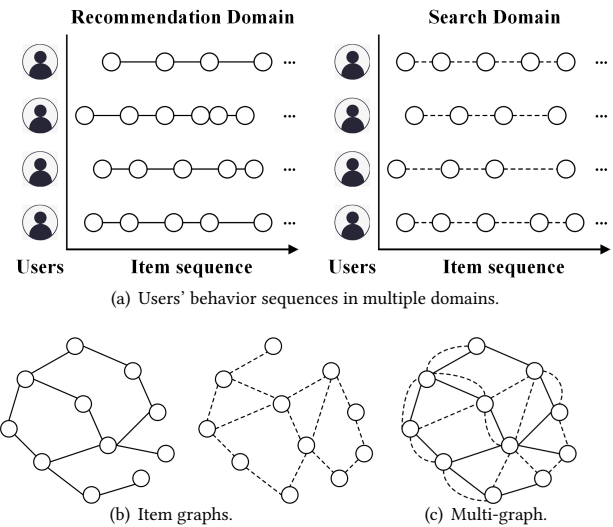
Recommendation Domain

Search Domain

...
...
...
...

...
...
...
...

Users

Item sequence

Users

Item sequence

(a) Users' behavior sequences in multiple domains.

(b) Item graphs.

(c) Multi-graph.